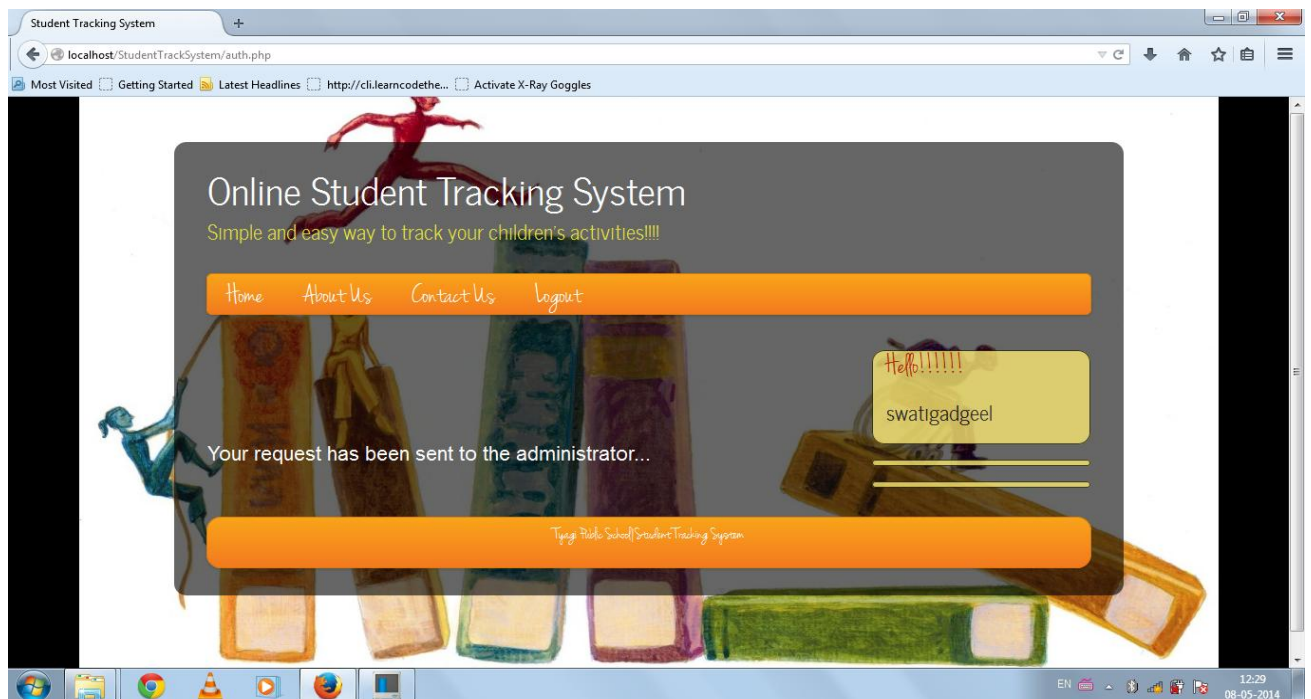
Student Tracking System

localhost/StudentTrackSystem/auth.php

Most Visited  Getting Started  Latest Headlines  http://cli.learncodethe...  Activate X-Ray Goggles

Online Student Tracking System

Simple and easy way to track your children's activities!!!!

Home  About Us  Contact Us  Logout

Hello!!!!!!

swatigadgeel

Your request has been sent to the administrator...

Tyagi Public School|Student Tracking System

EN

12:29
08-05-2014